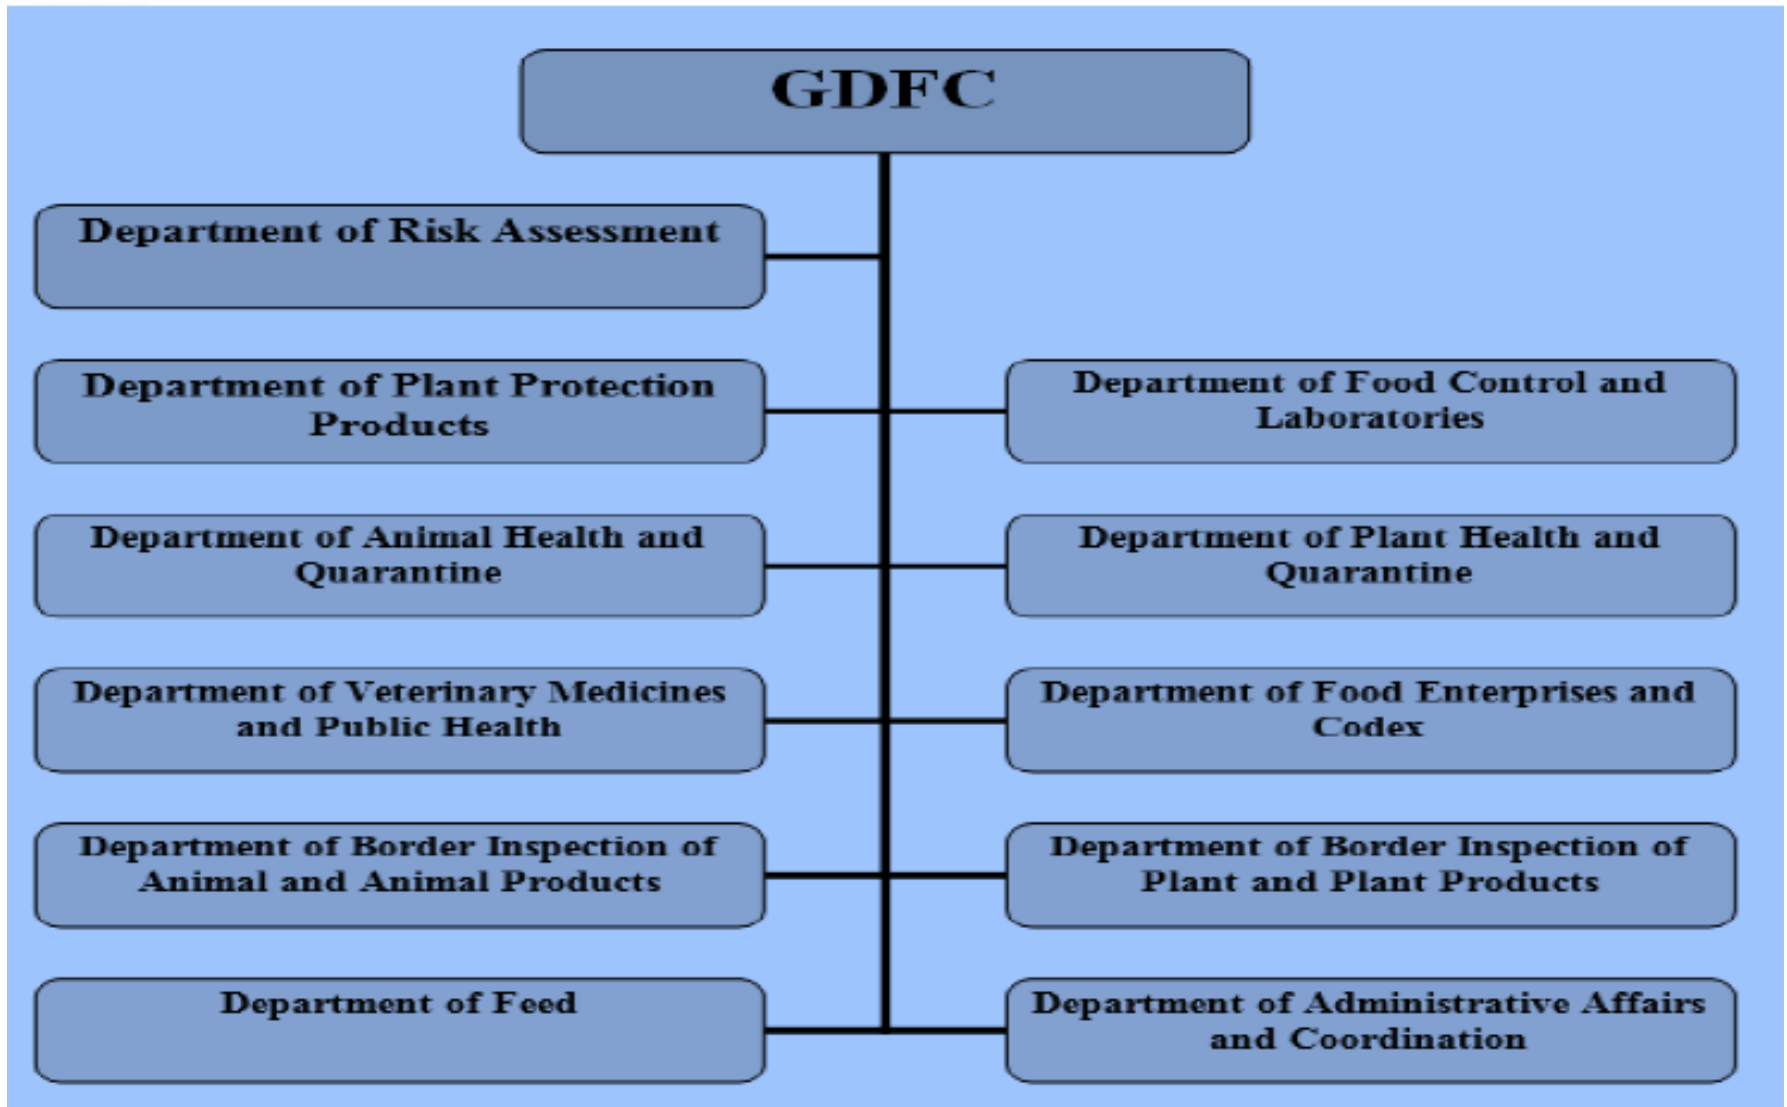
GDFC

Department of Risk Assessment

Department of Plant Protection Products

Department of Food Control and Laboratories

Department of Animal Health and Quarantine

Department of Plant Health and Quarantine

Department of Veterinary Medicines and Public Health

Department of Food Enterprises and Codex

Department of Border Inspection of Animal and Animal Products

Department of Border Inspection of Plant and Plant Products

Department of Feed

Department of Administrative Affairs and Coordination